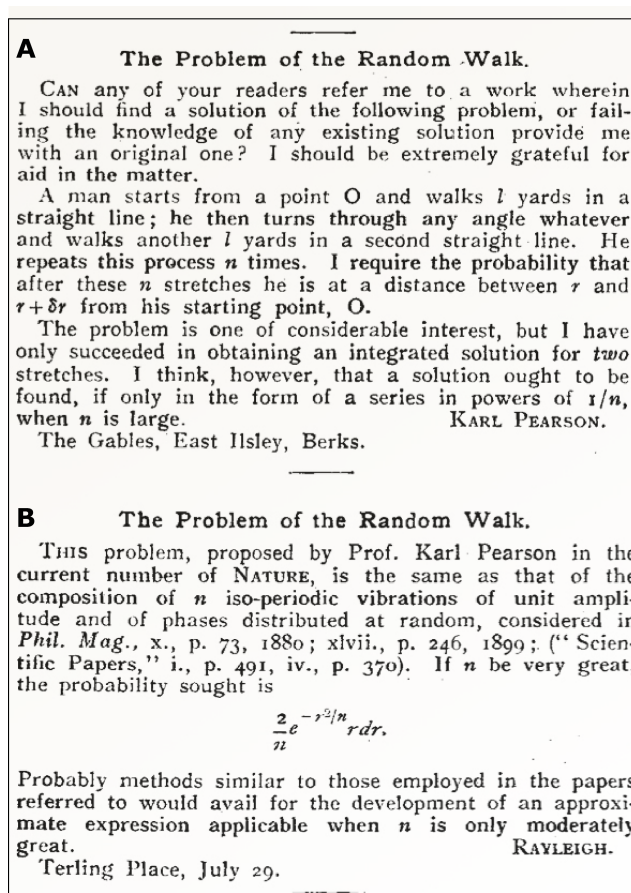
A

The Problem of the Random Walk.

CAN any of your readers refer me to a work wherein I should find a solution of the following problem, or failing the knowledge of any existing solution provide me with an original one? I should be extremely grateful for aid in the matter.

A man starts from a point O and walks $l$ yards in a straight line; he then turns through any angle whatever and walks another $l$ yards in a second straight line. He repeats this process $n$ times. I require the probability that after these $n$ stretches he is at a distance between $r$ and $r+\delta r$ from his starting point, O.

The problem is one of considerable interest, but I have only succeeded in obtaining an integrated solution for *two* stretches. I think, however, that a solution ought to be found, if only in the form of a series in powers of $1/n$, when $n$ is large. KARL PEARSON.

The Gables, East Ilsley, Berks.

B

The Problem of the Random Walk.

THIS problem, proposed by Prof. Karl Pearson in the current number of NATURE, is the same as that of the composition of $n$ iso-periodic vibrations of unit amplitude and of phases distributed at random, considered in *Phil. Mag.*, x., p. 73, 1880; xlvii., p. 246, 1899; ("Scientific Papers," i., p. 491, iv., p. 370). If $n$ be very great the probability sought is

$\frac{2}{n}e^{-r^2/n}rdr.$

Probably methods similar to those employed in the papers referred to would avail for the development of an approximate expression applicable when $n$ is only moderately great. RAYLEIGH.

Terling Place, July 29.